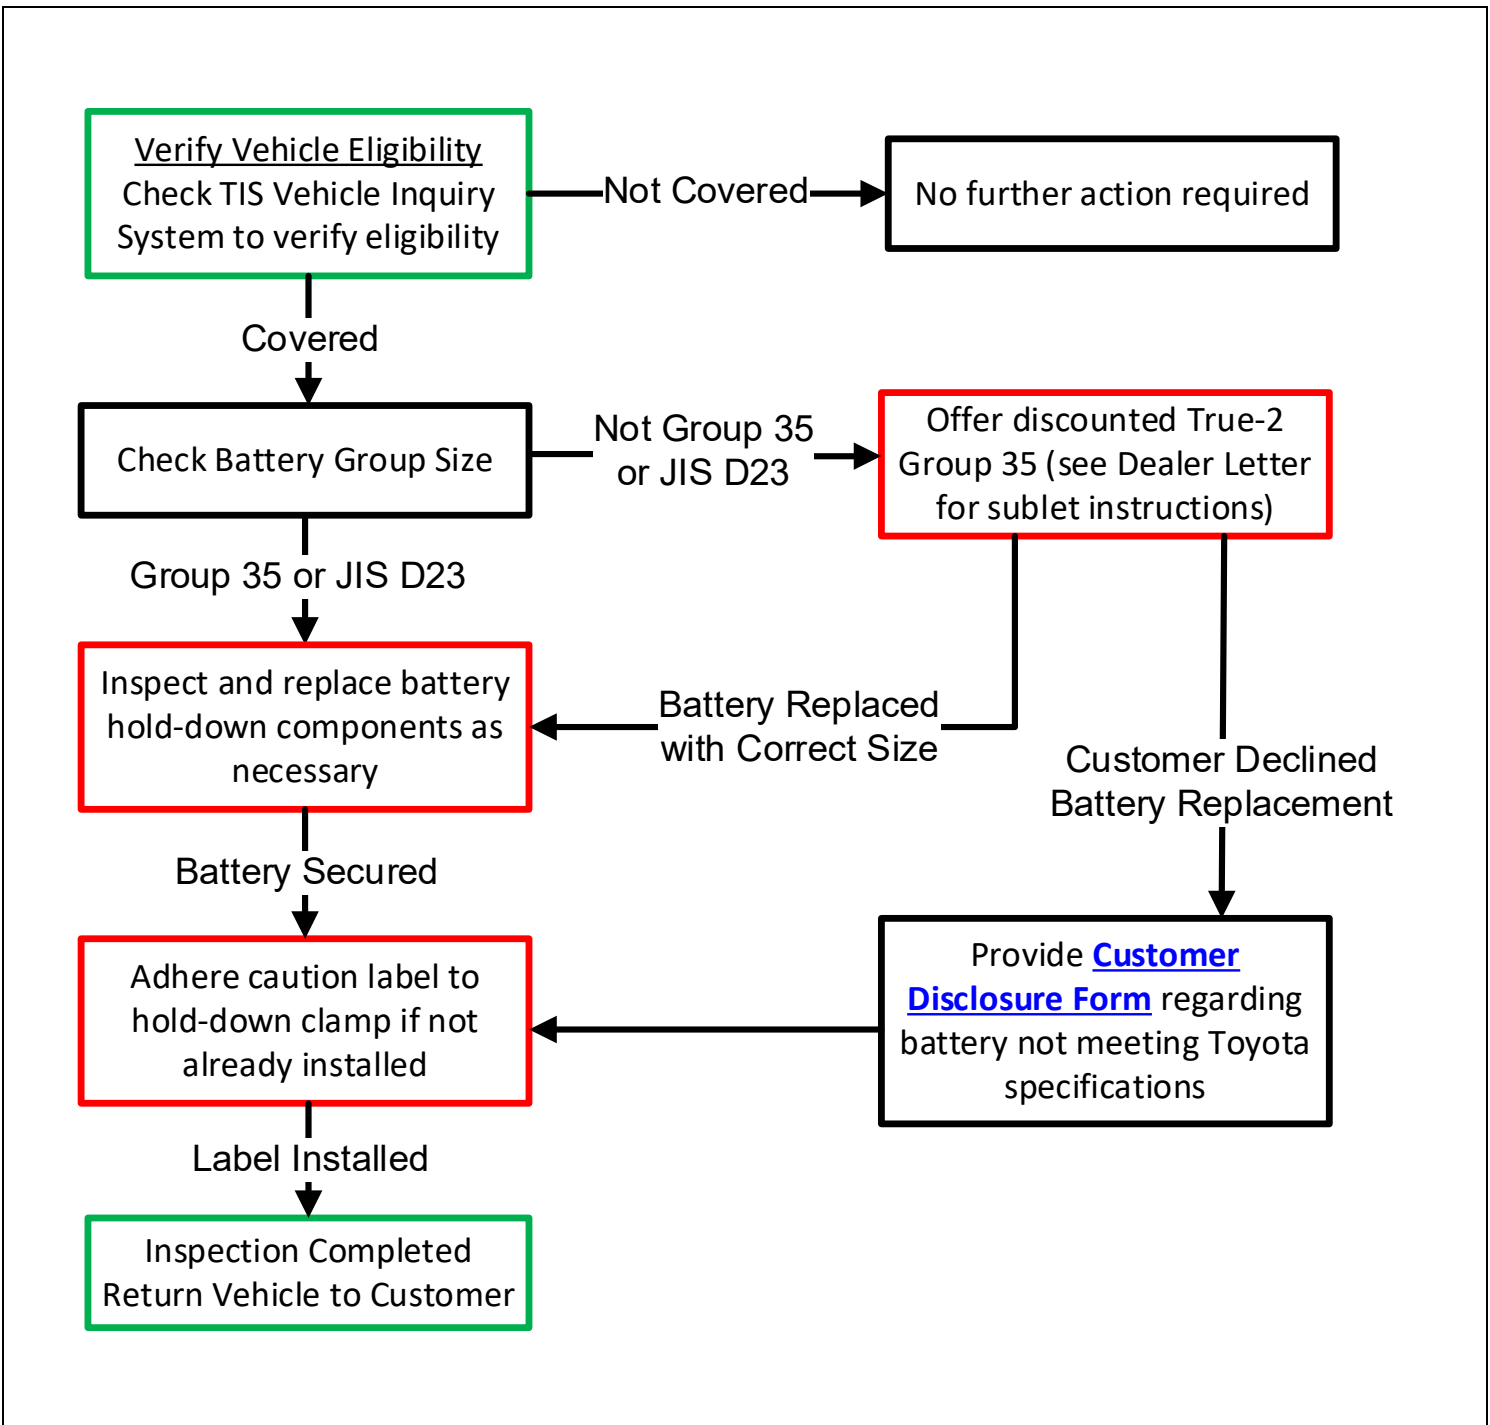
Verify Vehicle Eligibility
Check TIS Vehicle Inquiry System to verify eligibility

Not Covered

No further action required

Covered

Check Battery Group Size

Not Group 35 or JIS D23

Offer discounted True-2 Group 35 (see Dealer Letter for sublet instructions)

Group 35 or JIS D23

Inspect and replace battery hold-down components as necessary

Battery Replaced with Correct Size

Customer Declined Battery Replacement

Battery Secured

Adhere caution label to hold-down clamp if not already installed

Provide Customer Disclosure Form regarding battery not meeting Toyota specifications

Label Installed

Inspection Completed
Return Vehicle to Customer